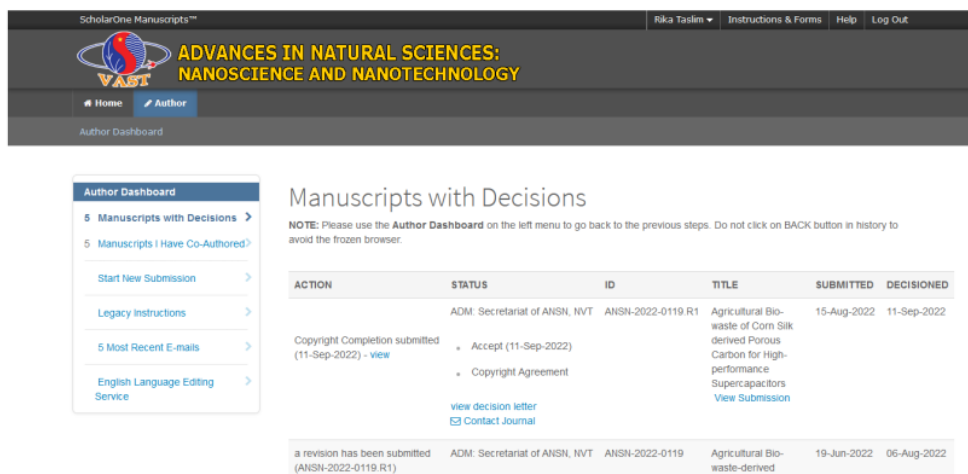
ScholarOne Manuscripts™

Rika Taslim ▾ Instructions & Forms Help Log Out

VAST

ADVANCES IN NATURAL SCIENCES: NANOSCIENCE AND NANOTECHNOLOGY

Home Author

Author Dashboard

Author Dashboard

5 Manuscripts with Decisions >

5 Manuscripts I Have Co-Authored >

Start New Submission >

Legacy Instructions >

5 Most Recent E-mails >

English Language Editing Service >

Manuscripts with Decisions

NOTE: Please use the Author Dashboard on the left menu to go back to the previous steps. Do not click on BACK button in history to avoid the frozen browser.

| ACTION | STATUS | ID | TITLE | SUBMITTED | DECISIONED |
|---|---|---|---|---|---|
| Copyright Completion submitted (11-Sep-2022) - view | ADM: Secretariat of ANSN, NVT<br>• Accept (11-Sep-2022)<br>• Copyright Agreement<br>view decision letter<br>Contact Journal | ANSN-2022-0119.R1 | Agricultural Bio-waste of Corn Silk derived Porous Carbon for High-performance Supercapacitors<br>View Submission | 15-Aug-2022 | 11-Sep-2022 |
| a revision has been submitted (ANSN-2022-0119.R1) | ADM: Secretariat of ANSN, NVT | ANSN-2022-0119 | Agricultural Bio-waste-derived | 19-Jun-2022 | 06-Aug-2022 |